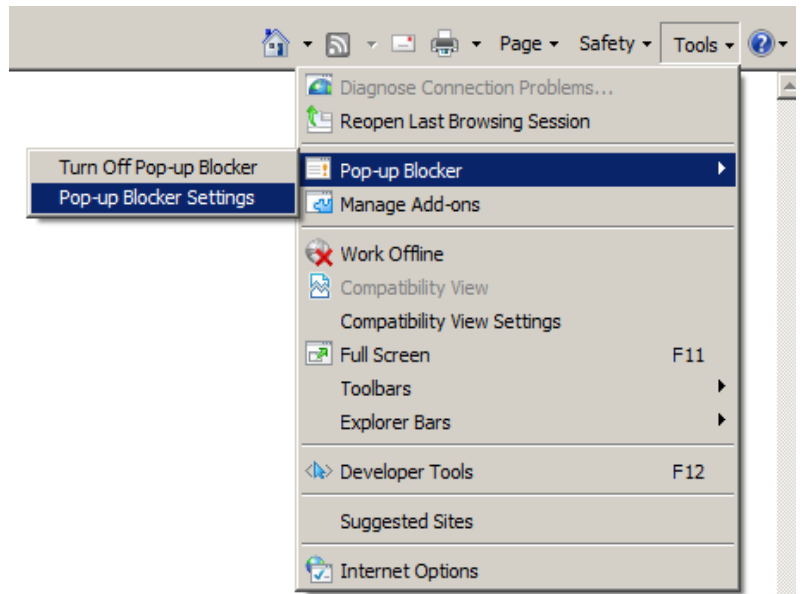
Page ▾ Safety ▾ Tools ▾

Diagnose Connection Problems...
Reopen Last Browsing Session

Turn Off Pop-up Blocker
Pop-up Blocker Settings

Pop-up Blocker
Manage Add-ons

Work Offline
Compatibility View
Compatibility View Settings
Full Screen F11
Toolbars
Explorer Bars

Developer Tools F12

Suggested Sites

Internet Options